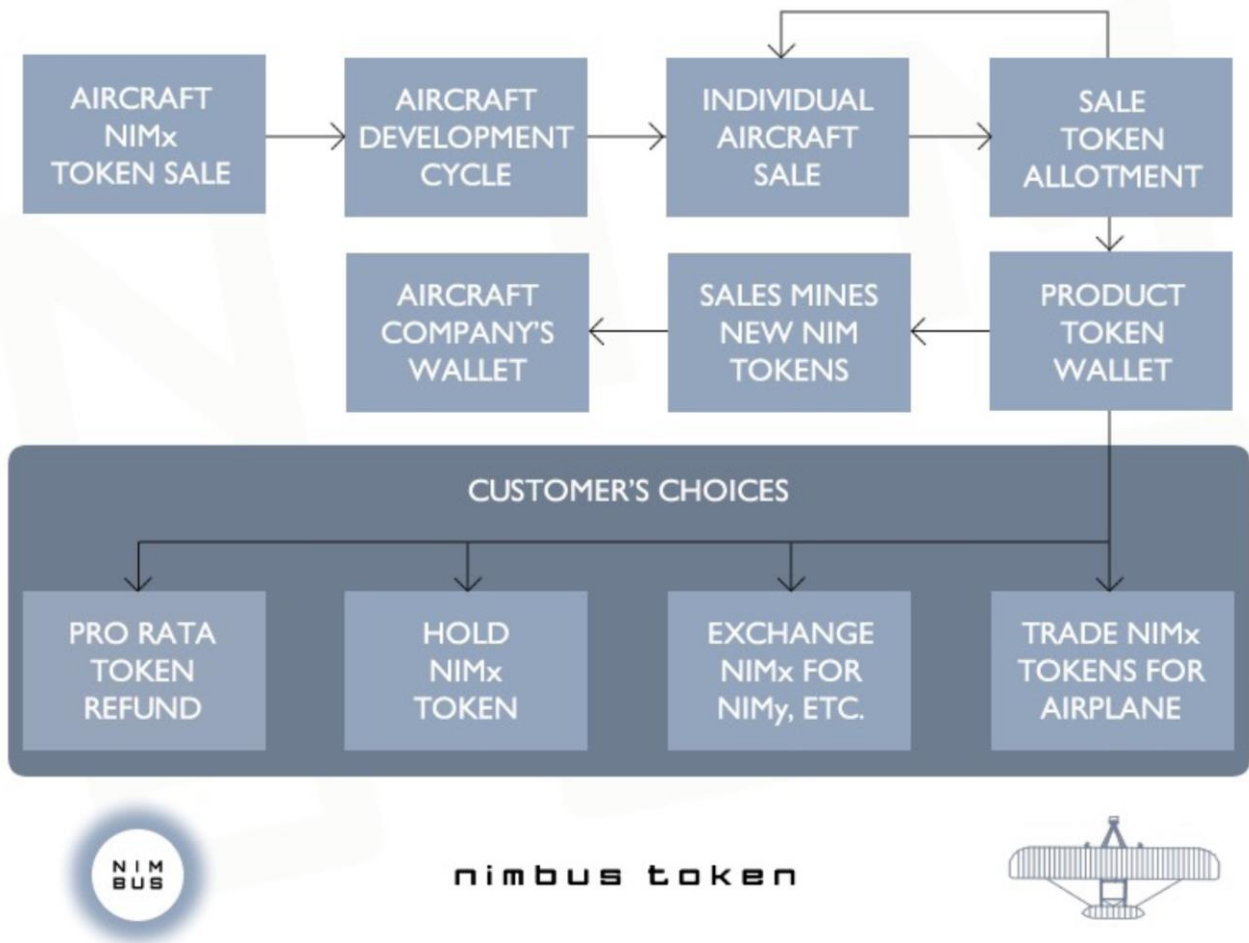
AIRCRAFT NIMx TOKEN SALE

AIRCRAFT DEVELOPMENT CYCLE

INDIVIDUAL AIRCRAFT SALE

SALE TOKEN ALLOTMENT

AIRCRAFT COMPANY'S WALLET

SALES MINES NEW NIM TOKENS

PRODUCT TOKEN WALLET

CUSTOMER'S CHOICES

PRO RATA TOKEN REFUND

HOLD NIMx TOKEN

EXCHANGE NIMx FOR NIMy, ETC.

TRADE NIMx TOKENS FOR AIRPLANE

NIM BUS

nimbus token